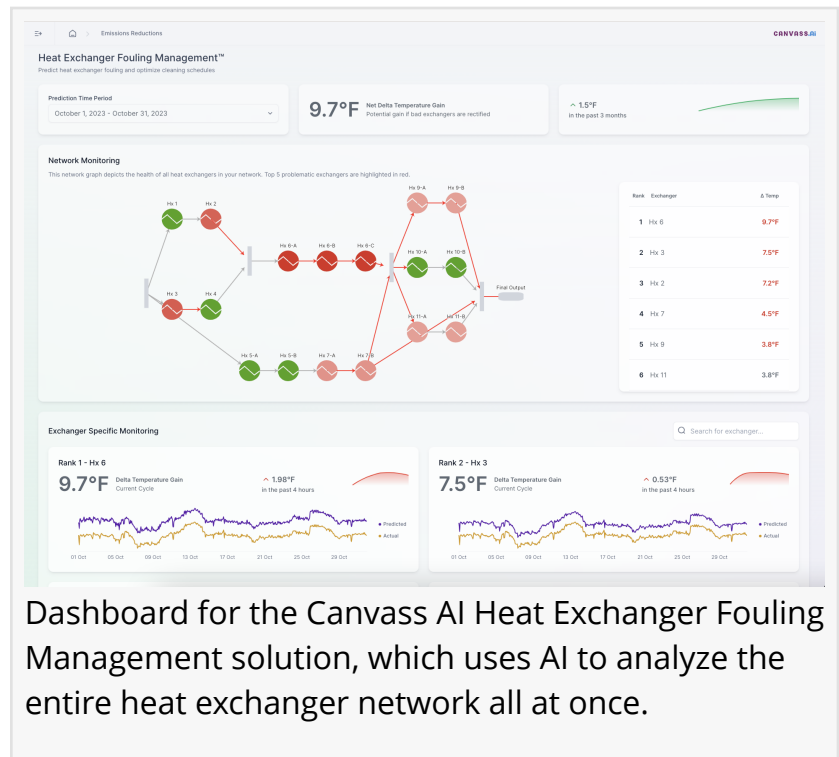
Emissions Reductions

CANVASS AI

Heat Exchanger Fouling Management™

Predict heat exchanger fouling and optimize cleaning schedules

Prediction Time Period

October 1, 2023 - October 31, 2023

9.7°F Net Delta Temperature Gain

Potential gain if bad exchangers are rectified

1.5°F

in the past 3 months

Network Monitoring

This network graph depicts the health of all heat exchangers in your network. Top 5 problematic exchangers are highlighted in red.

Hx 1 Hx 2 Hx 3 Hx 4 Hx 6-A Hx 6-B Hx 6-C Hx 9-A Hx 9-B Hx 10-A Hx 10-B Hx 11-A Hx 11-B Hx 5-A Hx 5-B Hx 7-A Hx 7-B Final Output

| Rank | Exchanger | Δ Temp |
|---|---|---|
| 1 | Hx 6 | 9.7°F |
| 2 | Hx 3 | 7.5°F |
| 3 | Hx 2 | 7.2°F |
| 4 | Hx 7 | 4.5°F |
| 5 | Hx 9 | 3.8°F |
| 6 | Hx 11 | 3.8°F |

Exchanger Specific Monitoring

Search for exchanger...

Rank 1 - Hx 6

9.7°F Delta Temperature Gain

Current Cycle

1.98°F

in the past 4 hours

Predicted

Actual

01 Oct 05 Oct 09 Oct 13 Oct 17 Oct 21 Oct 25 Oct 29 Oct

Rank 2 - Hx 3

7.5°F Delta Temperature Gain

Current Cycle

0.53°F

in the past 4 hours

Predicted

Actual

01 Oct 05 Oct 09 Oct 13 Oct 17 Oct 21 Oct 25 Oct 29 Oct

Dashboard for the Canvass AI Heat Exchanger Fouling Management solution, which uses AI to analyze the entire heat exchanger network all at once.